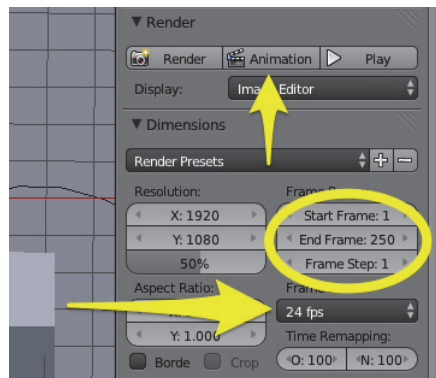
▼ Render

Render | Animation | Play

Display: Ima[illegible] Editor

▼ Dimensions

Render Presets

Resolution:
X: 1920
Y: 1080
50%

Frame R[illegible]
Start Frame: 1
End Frame: 250
Frame Step: 1

Aspect Ratio:
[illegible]
Y: 1.000

Frame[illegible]
24 fps

Time Remapping:
O: 100
N: 100

Borde
Crop